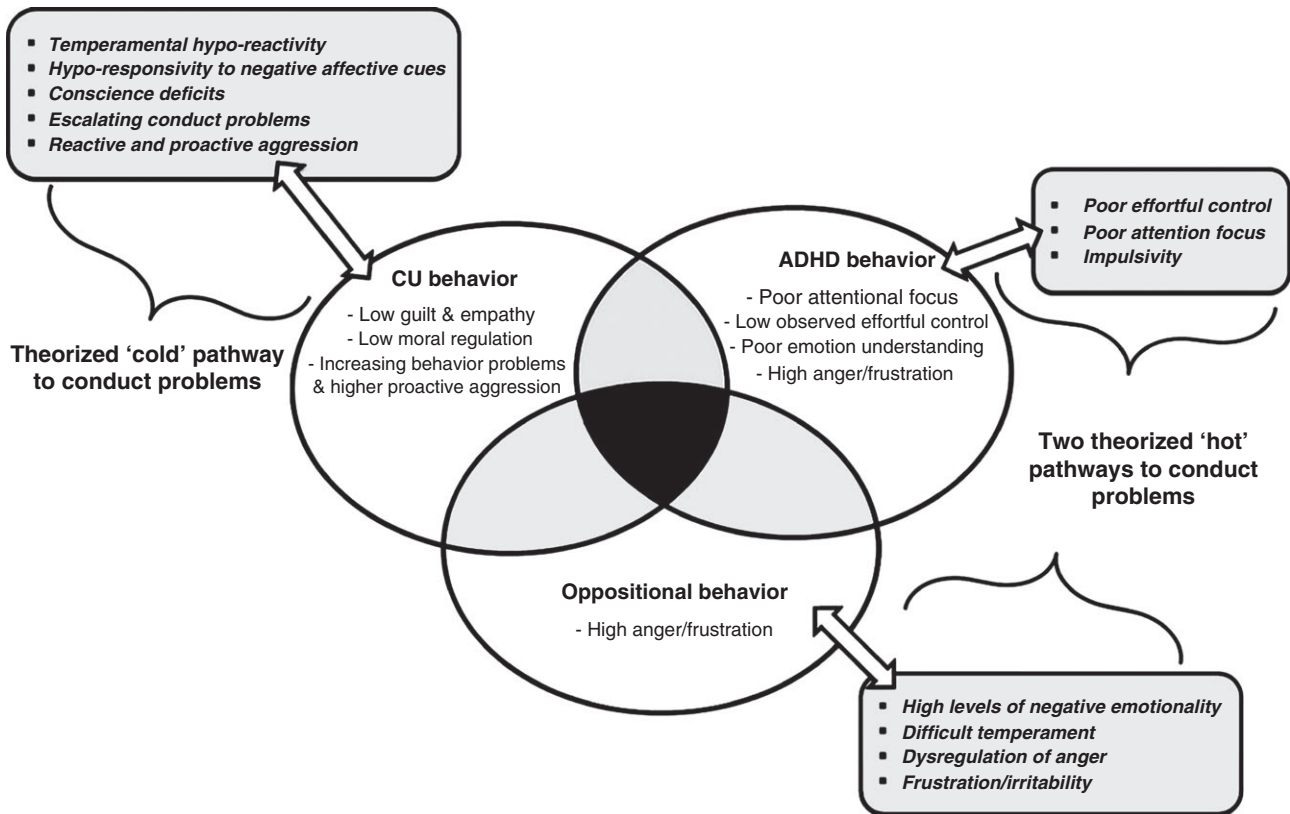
- *Temperamental hypo-reactivity*
- *Hypo-responsivity to negative affective cues*
- *Conscience deficits*
- *Escalating conduct problems*
- *Reactive and proactive aggression*

**Theorized 'cold' pathway to conduct problems**

**CU behavior**
- Low guilt & empathy
- Low moral regulation
- Increasing behavior problems & higher proactive aggression

**ADHD behavior**
- Poor attentional focus
- Low observed effortful control
- Poor emotion understanding
- High anger/frustration

- *Poor effortful control*
- *Poor attention focus*
- *Impulsivity*

**Two theorized 'hot' pathways to conduct problems**

**Oppositional behavior**
- High anger/frustration

- *High levels of negative emotionality*
- *Difficult temperament*
- *Dysregulation of anger*
- *Frustration/irritability*